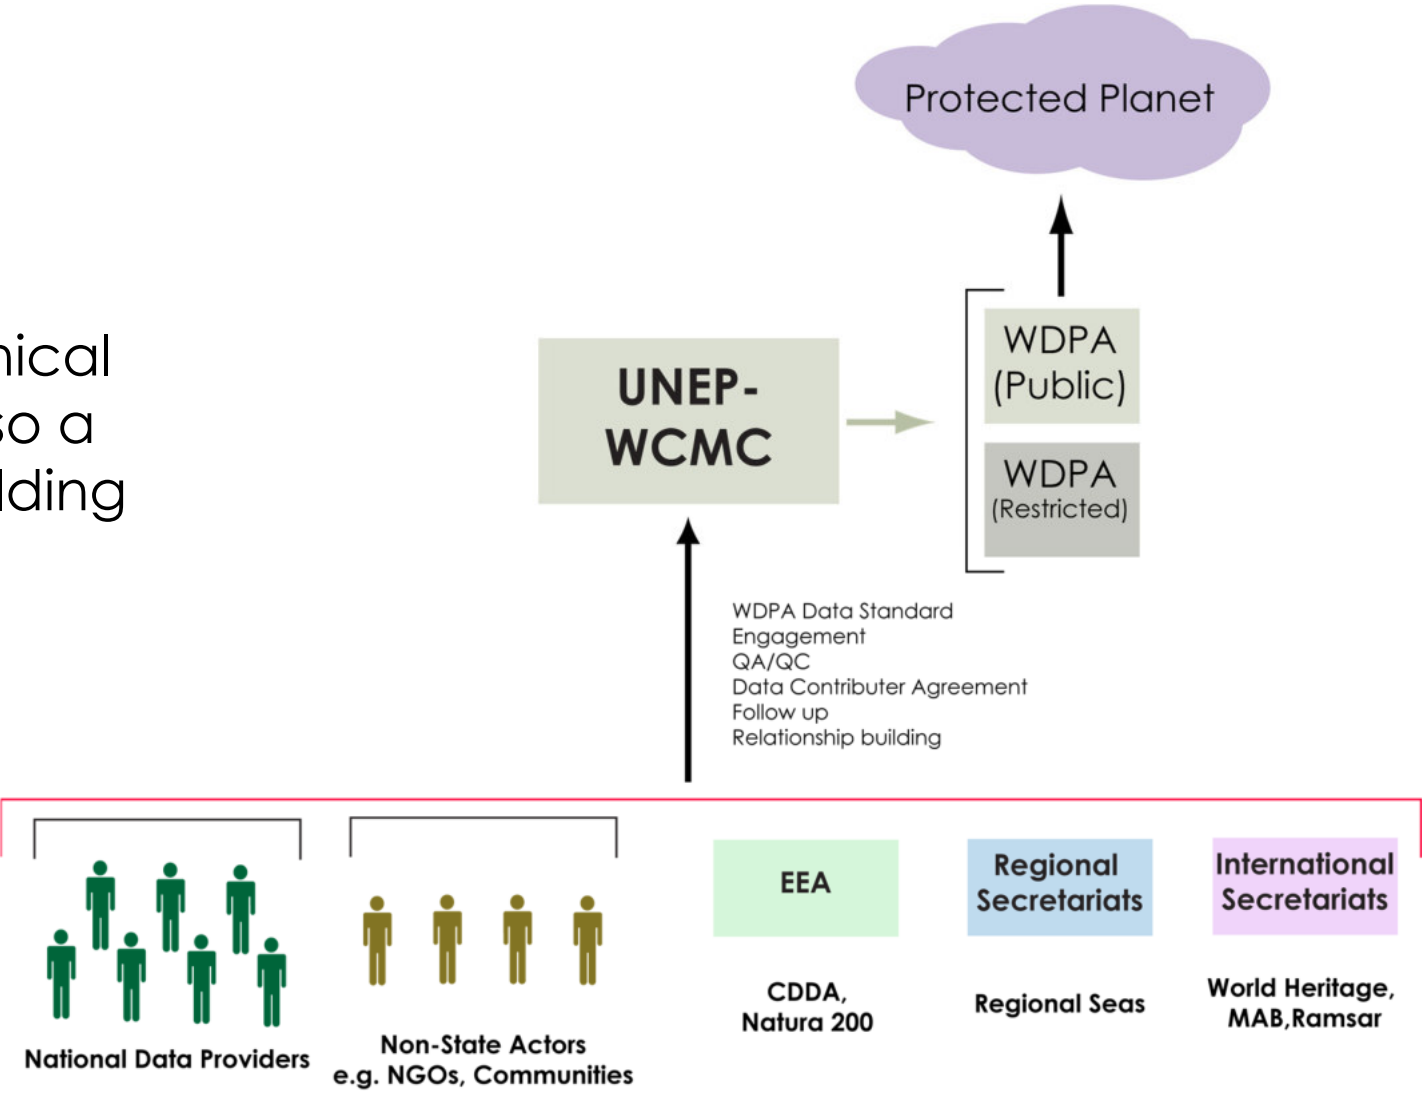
nical
so a
lding

Protected Planet

UNEP-WCMC

WDPA (Public)

WDPA (Restricted)

WDPA Data Standard
Engagement
QA/QC
Data Contributer Agreement
Follow up
Relationship building

National Data Providers

Non-State Actors e.g. NGOs, Communities

EEA

CDDA, Natura 200

Regional Secretariats

Regional Seas

International Secretariats

World Heritage, MAB,Ramsar